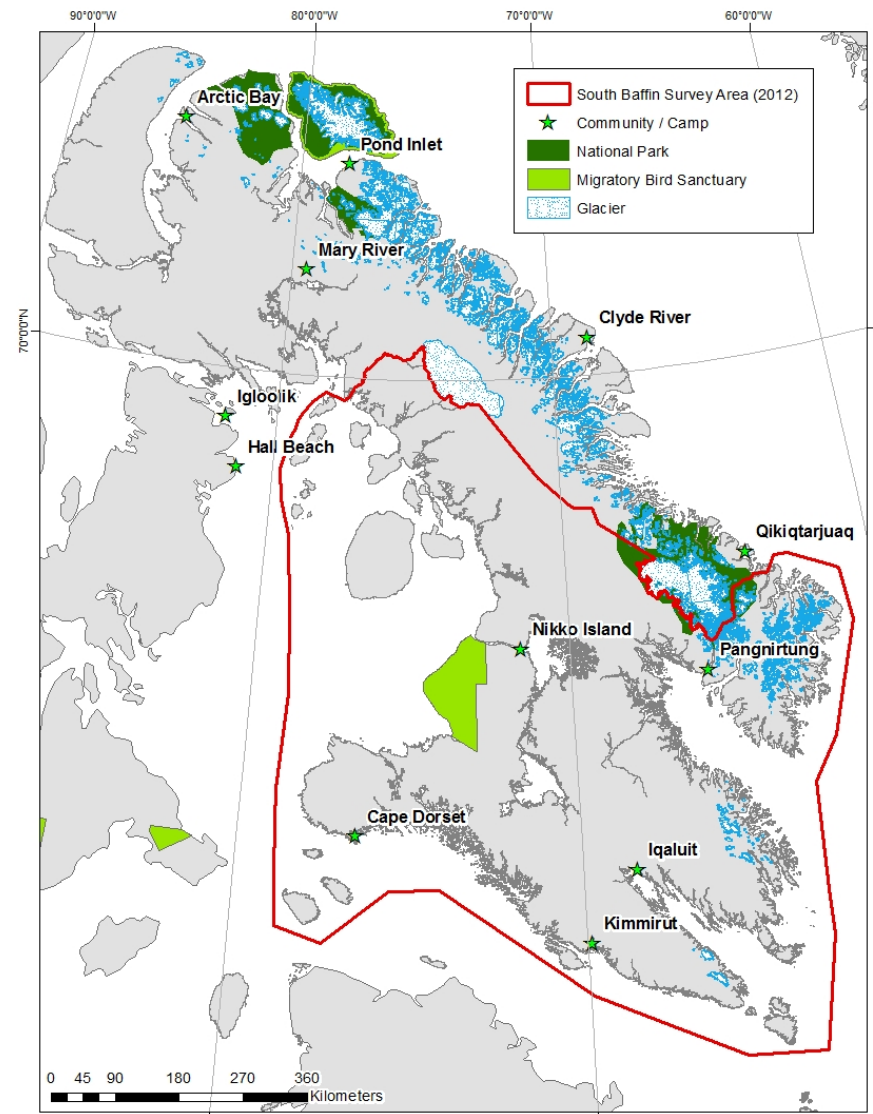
90°0'0"W
80°0'0"W
70°0'0"W
60°0'0"W

South Baffin Survey Area (2012)
Community / Camp
National Park
Migratory Bird Sanctuary
Glacier

70°0'0"N

Arctic Bay
Pond Inlet
Mary River
Clyde River
Igloolik
Hall Beach
Qikiqtarjuaq
Nikko Island
Pangnirtung
Cape Dorset
Iqaluit
Kimmirut

0 45 90 180 270 360
Kilometers